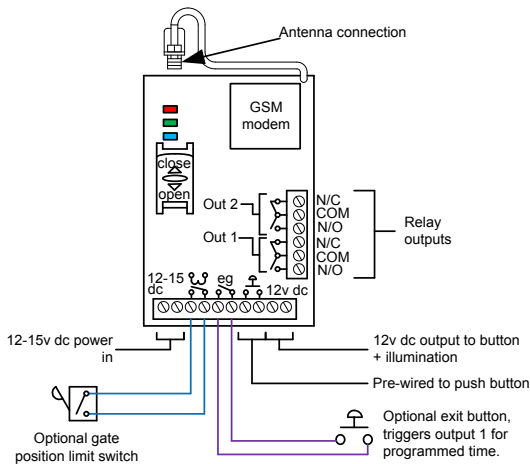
Antenna connection

GSM modem

close

open

Out 2

Out 1

N/C
COM
N/O
N/C
COM
N/O

Relay outputs

12-15 dc

eg

12v dc

12-15v dc power in

12v dc output to button + illumination

Pre-wired to push button

Optional gate position limit switch

Optional exit button, triggers output 1 for programmed time.